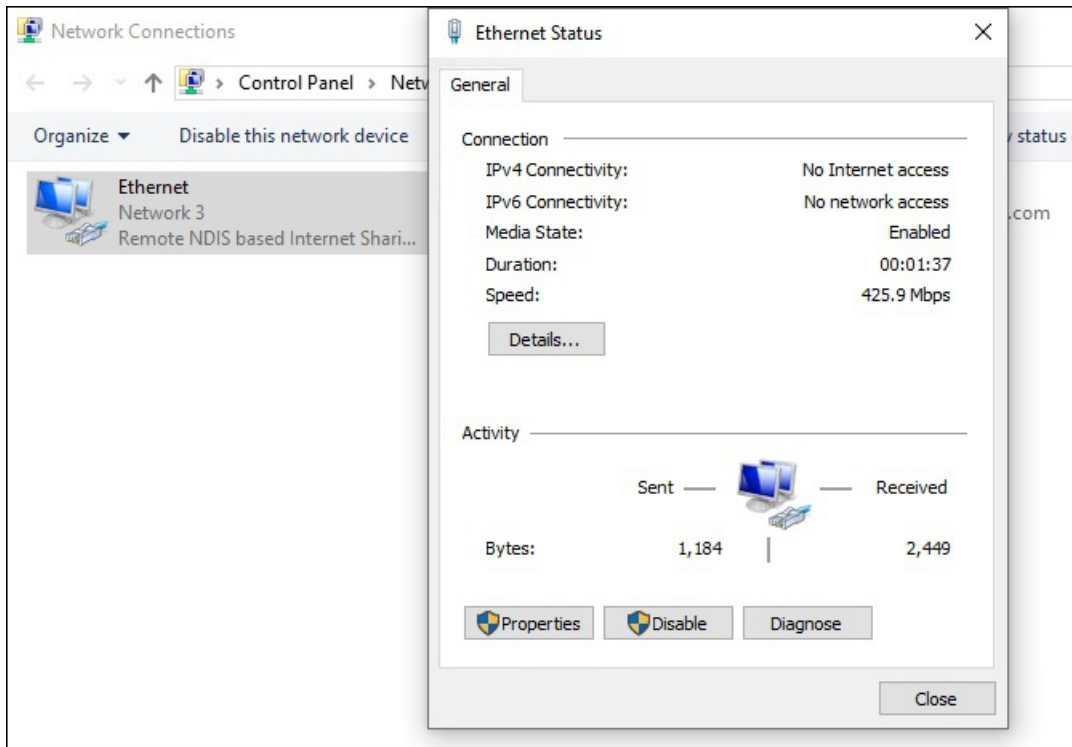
Network Connections

Control Panel › Netv

Organize ▾ Disable this network device

status

Ethernet
Network 3
Remote NDIS based Internet Shari...

.com

Ethernet Status

×

General

Connection

IPv4 Connectivity: No Internet access
IPv6 Connectivity: No network access
Media State: Enabled
Duration: 00:01:37
Speed: 425.9 Mbps

Details...

Activity

Sent — — Received

Bytes: 1,184 2,449

Properties Disable Diagnose

Close